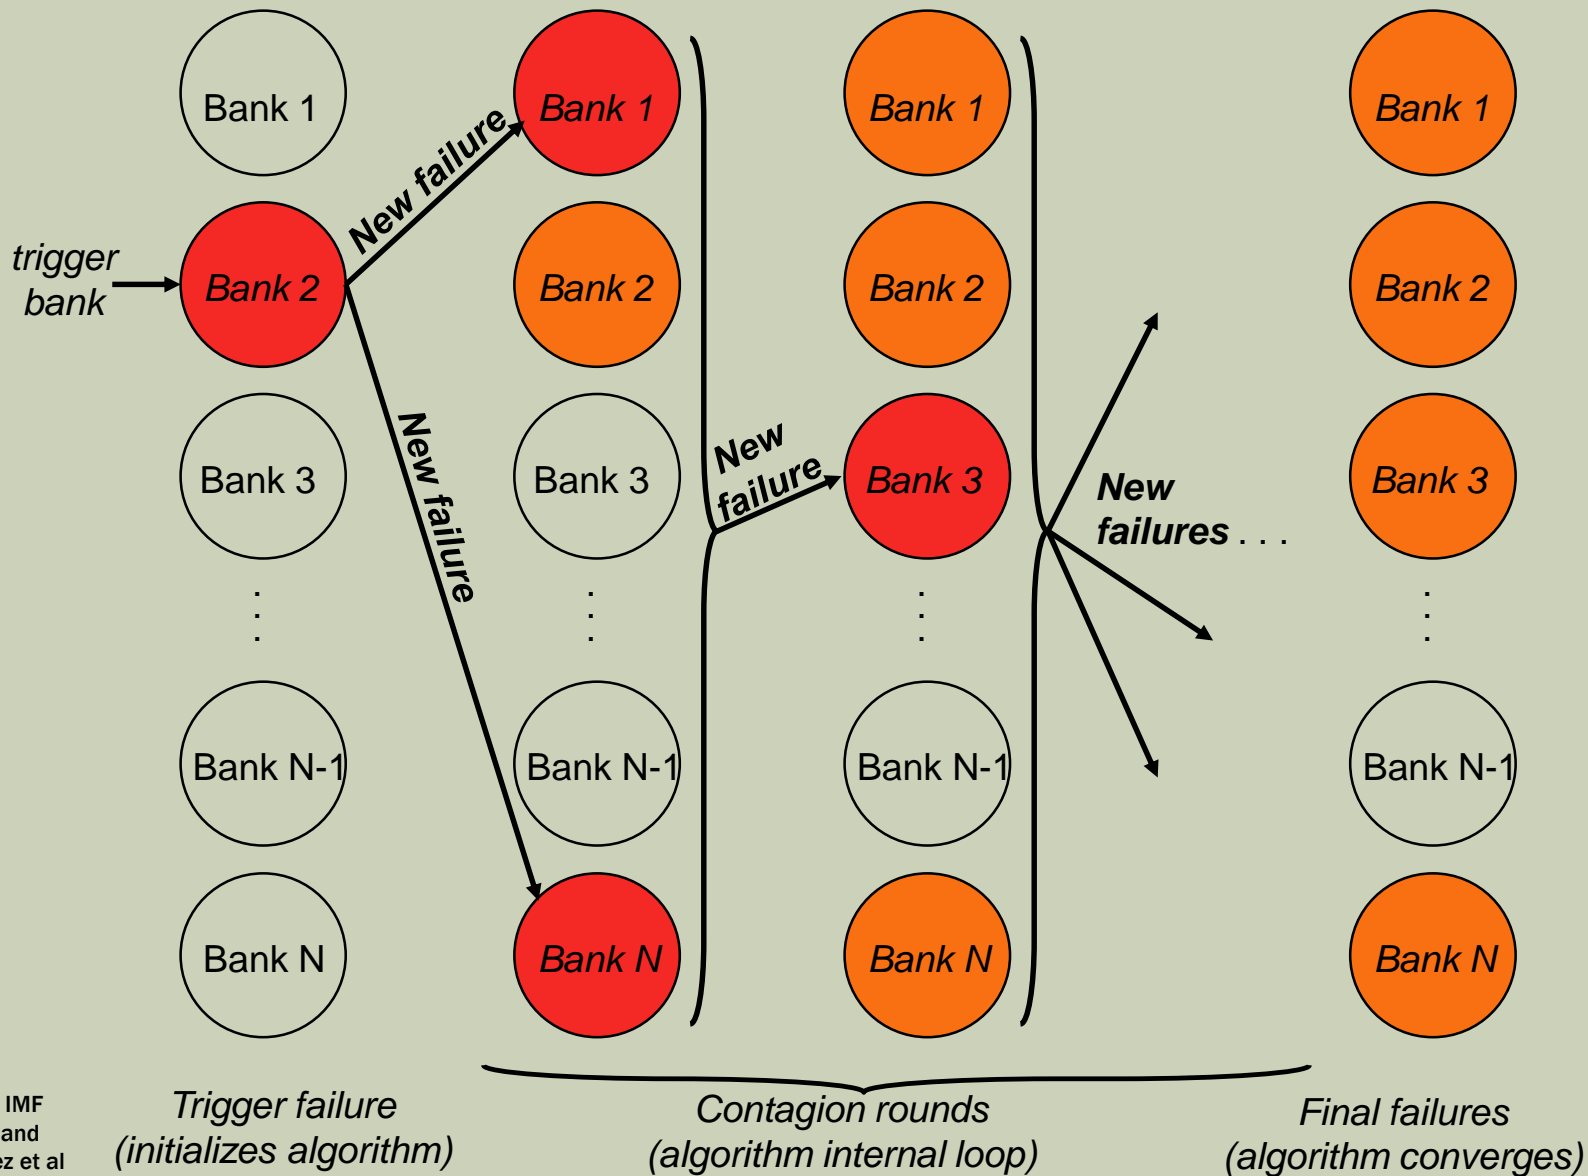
Bank 1

trigger bank

Bank 2

Bank 3

. . .

Bank N-1

Bank N

New failure

New failure

Bank 1

Bank 2

Bank 3

. . .

Bank N-1

Bank N

New failure

Bank 1

Bank 2

Bank 3

. . .

Bank N-1

Bank N

New failures . . .

Bank 1

Bank 2

Bank 3

. . .

Bank N-1

Bank N

IMF
and
z et al

Trigger failure
(initializes algorithm)

Contagion rounds
(algorithm internal loop)

Final failures
(algorithm converges)